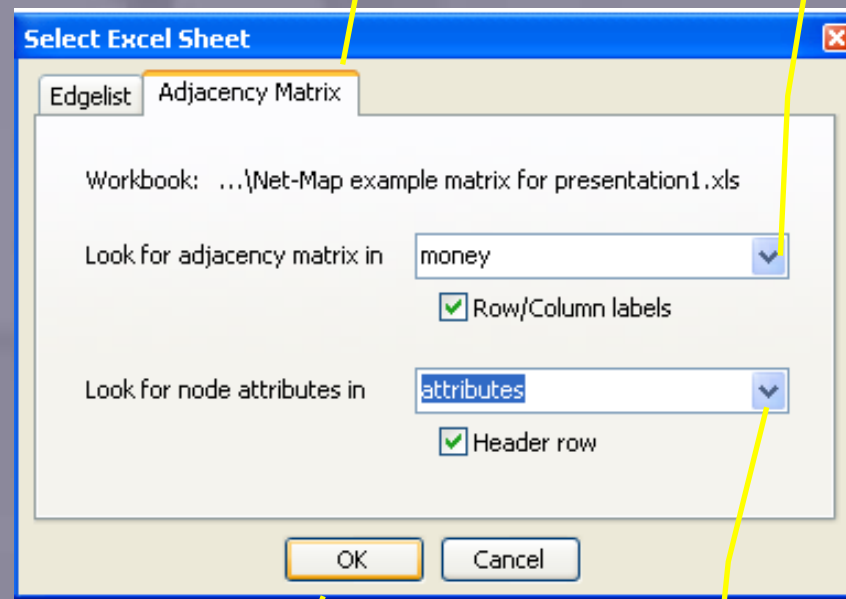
Select Excel Sheet

Edgelist

Adjacency Matrix

Workbook: ...\Net-Map example matrix for presentation1.xls

Look for adjacency matrix in money

Row/Column labels

Look for node attributes in attributes

Header row

OK

Cancel